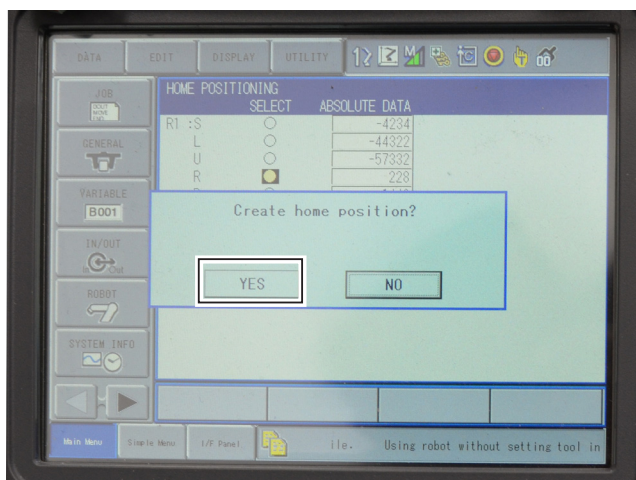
DATA EDIT DISPLAY UTILITY

JOB

GENERAL

VARIABLE
B001

IN/OUT

ROBOT

SYSTEM INFO

HOME POSITIONING

| | SELECT | ABSOLUTE DATA |
|---|---|---|
| R1 :S | ○ | -4234 |
| L | ○ | -44322 |
| U | ○ | -57332 |
| R | ● | 228 |

Create home position?

YES NO

Main Menu Simple Menu I/F Panel ile. Using robot without setting tool in